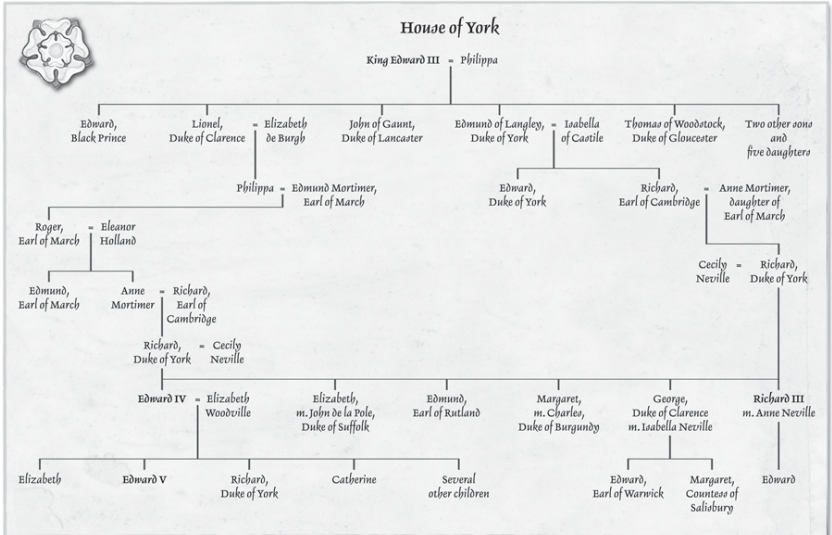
House of York

King Edward III = Philippa

Edward, Black Prince

Lionel, Duke of Clarence = Elizabeth de Burgh

John of Gaunt, Duke of Lancaster

Edmund of Langley, Duke of York = Isabella of Castile

Thomas of Woodstock, Duke of Gloucester

Two other sons and five daughters

Philippa = Edmund Mortimer, Earl of March

Edward, Duke of York

Richard, Earl of Cambridge = Anne Mortimer, daughter of Earl of March

Roger, Earl of March = Eleanor Holland

Cecily Neville = Richard, Duke of York

Edmund, Earl of March

Anne Mortimer = Richard, Earl of Cambridge

Richard, Duke of York = Cecily Neville

Edward IV = Elizabeth Woodville

Elizabeth, m. John de la Pole, Duke of Suffolk

Edmund, Earl of Rutland

Margaret, m. Charles, Duke of Burgundy

George, Duke of Clarence m. Isabella Neville

Richard III m. Anne Neville

Elizabeth

Edward V

Richard, Duke of York

Catherine

Several other children

Edward, Earl of Warwick

Margaret, Countess of Salisbury

Edward